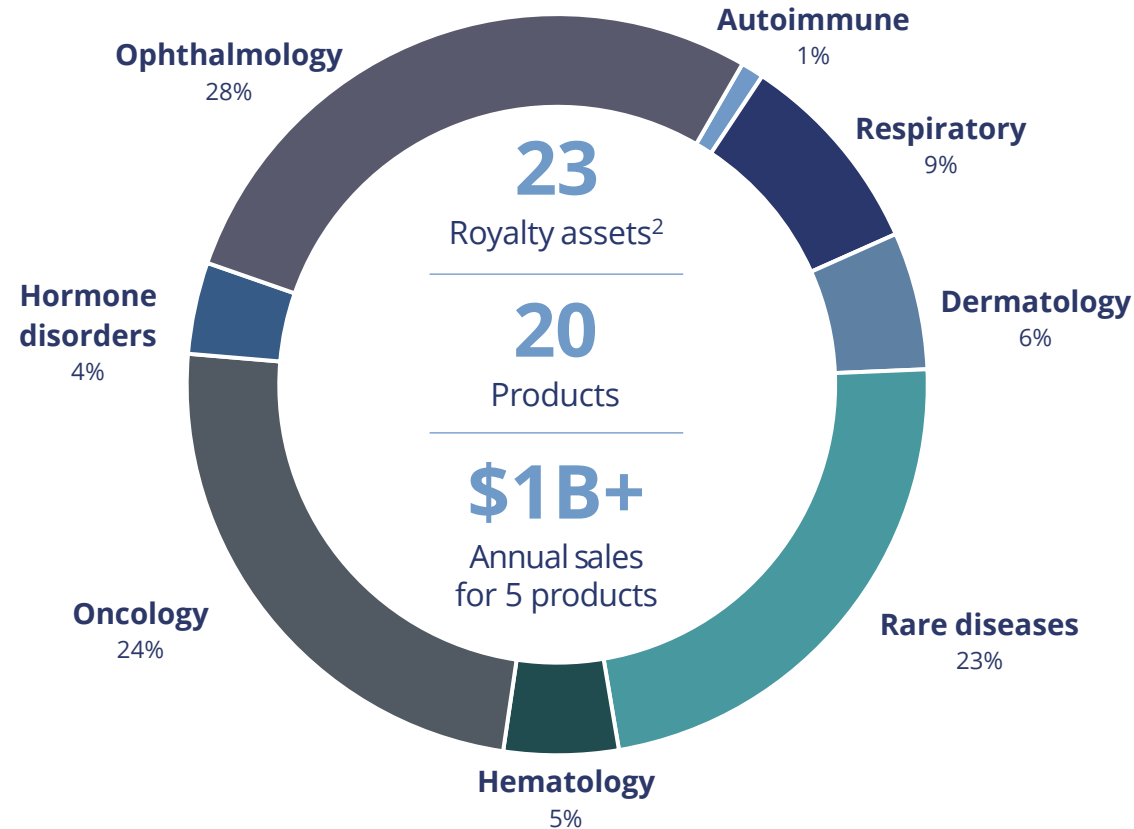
Ophthalmology
28%

Autoimmune
1%

Respiratory
9%

Dermatology
6%

Rare diseases
23%

Hematology
5%

Oncology
24%

Hormone disorders
4%

23
Royalty assets$^2$

20
Products

$1B+
Annual sales for 5 products